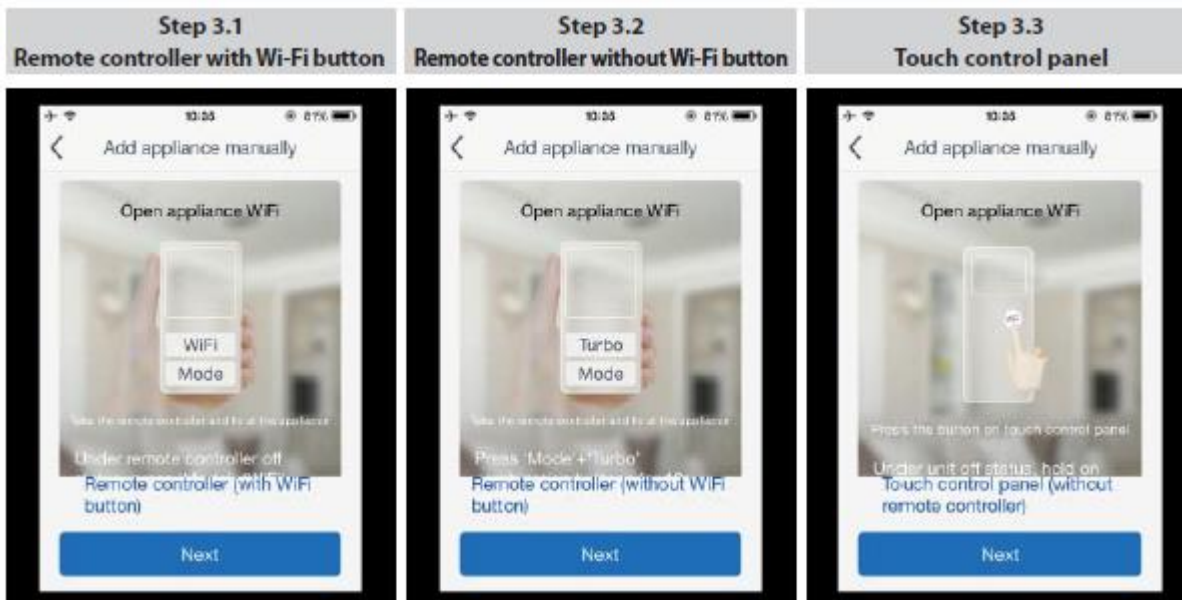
Step 3.1
Remote controller with Wi-Fi button

10:35 87%

Add appliance manually

Open appliance WiFi

WiFi
Mode

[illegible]

Under remote controller off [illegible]

Remote controller (with WiFi button)

Next

Step 3.2
Remote controller without Wi-Fi button

10:35 87%

Add appliance manually

Open appliance WiFi

Turbo
Mode

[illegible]

Press 'Mode'+'Turbo' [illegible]

Remote controller (without WiFi button)

Next

Step 3.3
Touch control panel

10:35 87%

Add appliance manually

Open appliance WiFi

Press the button on touch control panel

Under unit off status, hold on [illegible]

Touch control panel (without remote controller)

Next